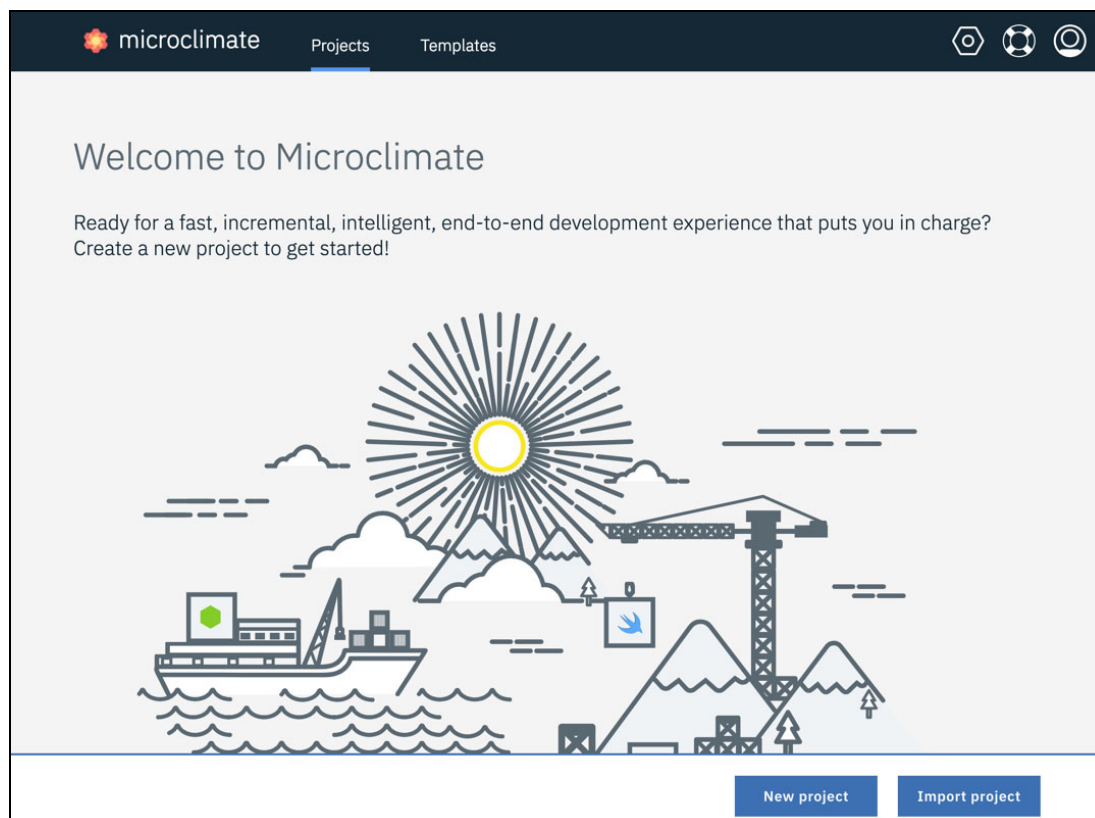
microclimate Projects Templates

Welcome to Microclimate

Ready for a fast, incremental, intelligent, end-to-end development experience that puts you in charge? Create a new project to get started!

New project Import project